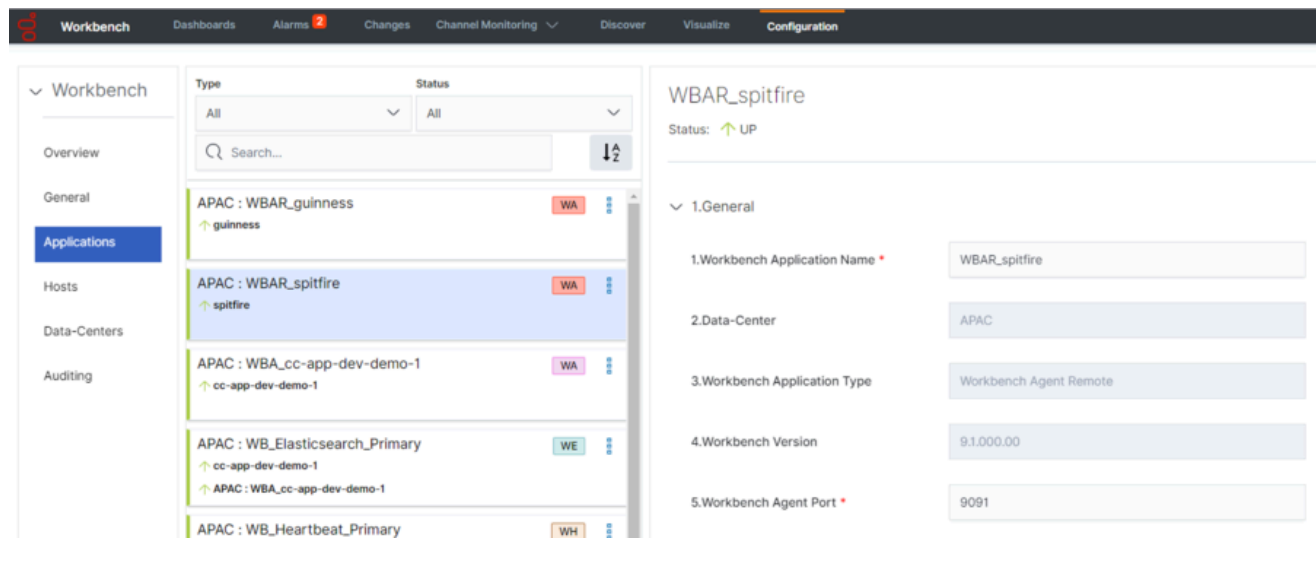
Workbench Dashboards Alarms 2 Changes Channel Monitoring Discover Visualize Configuration

Workbench

Overview

General

Applications

Hosts

Data-Centers

Auditing

Type
All

Status
All

Search...

APAC : WBAR_guinness WA
guinness

APAC : WBAR_spitfire WA
spitfire

APAC : WBA_cc-app-dev-demo-1 WA
cc-app-dev-demo-1

APAC : WB_Elasticsearch_Primary WE
cc-app-dev-demo-1
APAC : WBA_cc-app-dev-demo-1

APAC : WB_Heartbeat_Primary WH

WBAR_spitfire
Status: UP

1.General

1.Workbench Application Name * WBAR_spitfire

2.Data-Center APAC

3.Workbench Application Type Workbench Agent Remote

4.Workbench Version 9.1.000.00

5.Workbench Agent Port * 9091